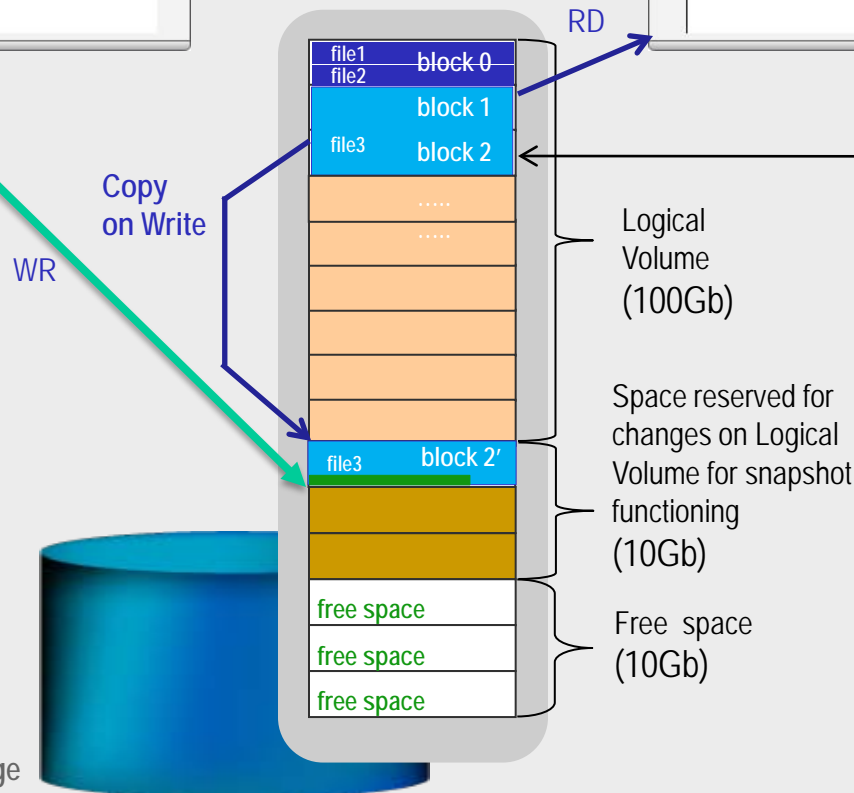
RD

file1
file2
block 0

block 1

file3
block 2

Copy on Write

.....
.....

WR

Logical Volume (100Gb)

Space reserved for changes on Logical Volume for snapshot functioning (10Gb)

file3
block 2′

free space
free space
free space

Free space (10Gb)

ge